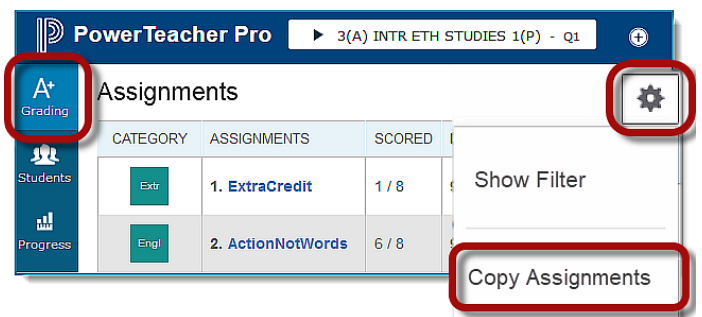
PowerTeacher Pro

3(A) INTR ETH STUDIES 1(P) - Q1

Grading

Students

Progress

Assignments

| CATEGORY | ASSIGNMENTS | SCORED |
|---|---|---|
| Extr | 1. ExtraCredit | 1 / 8 |
| Engl | 2. ActionNotWords | 6 / 8 |

Show Filter

Copy Assignments